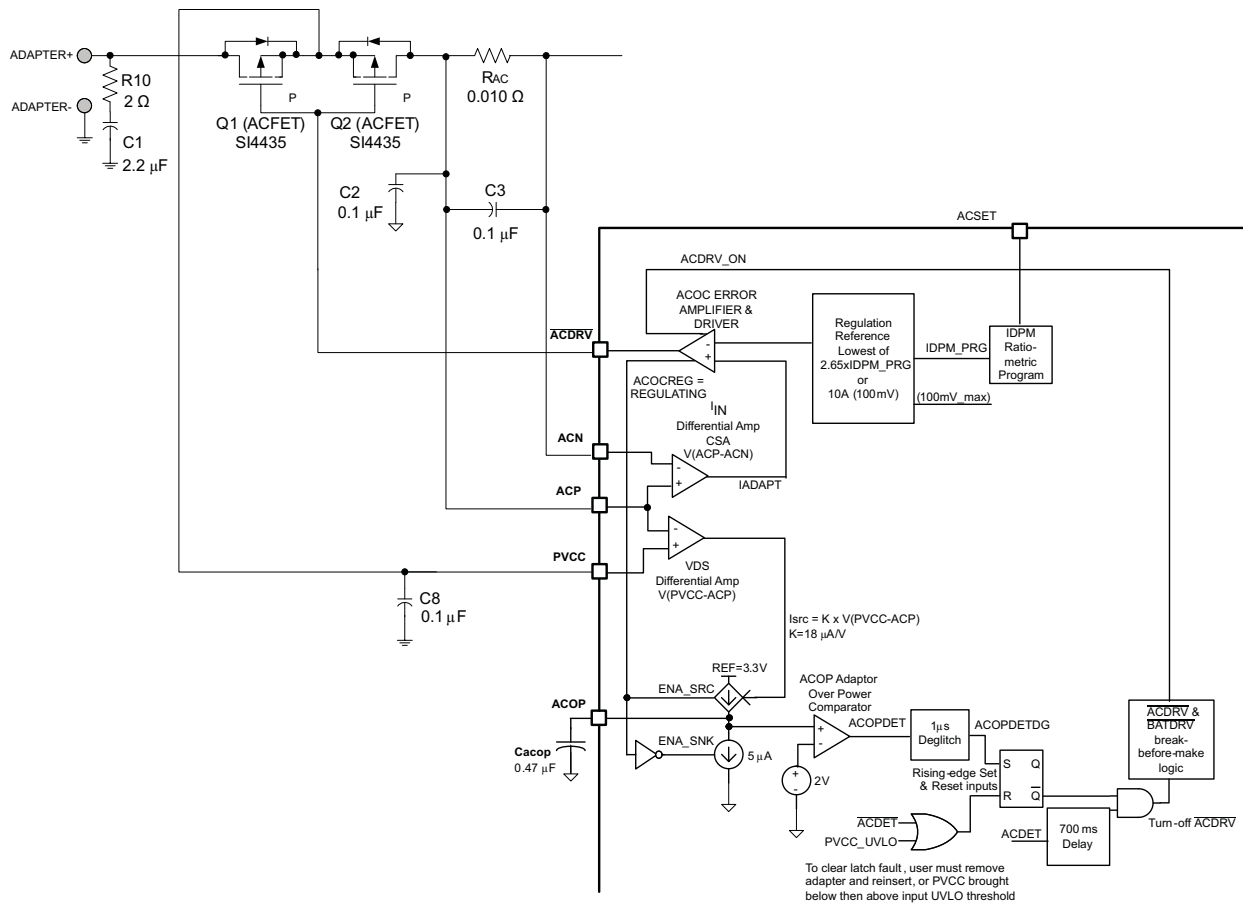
ADAPTER+
R10
2 Ω
ADAPTER-
C1
2.2 μF
P
P
Q1 (ACFET)
SI4435
Q2 (ACFET)
SI4435
$R_{AC}$
0.010 Ω
C2
0.1 μF
C3
0.1 μF
ACSET
ACDRV_ON
ACOC ERROR
AMPLIFIER &
DRIVER
$\overline{ACDRV}$
-
+
Regulation
Reference
Lowest of
2.65xIDPM_PRG
or
10A (100mV)
IDPM_PRG
IDPM
Ratio-
metric
Program
(100mV_max)
ACOCREG =
REGULATING
$I_{IN}$
Differential Amp
CSA
V(ACP-ACN)
ACN
-
+
IADAPT
ACP
-
+
PVCC
VDS
Differential Amp
V(PVCC-ACP)
C8
0.1 μF
Isrc = K x V(PVCC-ACP)
K=18 μA/V
REF=3.3V
ENA_SRC
ACOP Adaptor
Over Power
Comparator
ACOP
+
-
ACOPDET
1μs
Deglitch
ACOPDETDG
$\overline{ACDRV}$ &
$\overline{BATDRV}$
break-
before-make
logic
Cacop
0.47 μF
ENA_SNK
5 μA
S
Q
R
$\overline{Q}$
2V
Rising-edge Set
& Reset inputs
$\overline{ACDET}$
PVCC_UVLO
ACDET
700 ms
Delay
Turn-off $\overline{ACDRV}$
To clear latch fault , user must remove adapter and reinsert, or PVCC brought below then above input UVLO threshold